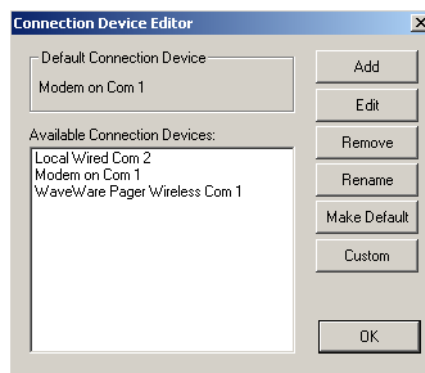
Connection Device Editor

X

Default Connection Device

Modem on Com 1

Available Connection Devices:

Local Wired Com 2
Modem on Com 1
WaveWare Pager Wireless Com 1

Add

Edit

Remove

Rename

Make Default

Custom

OK